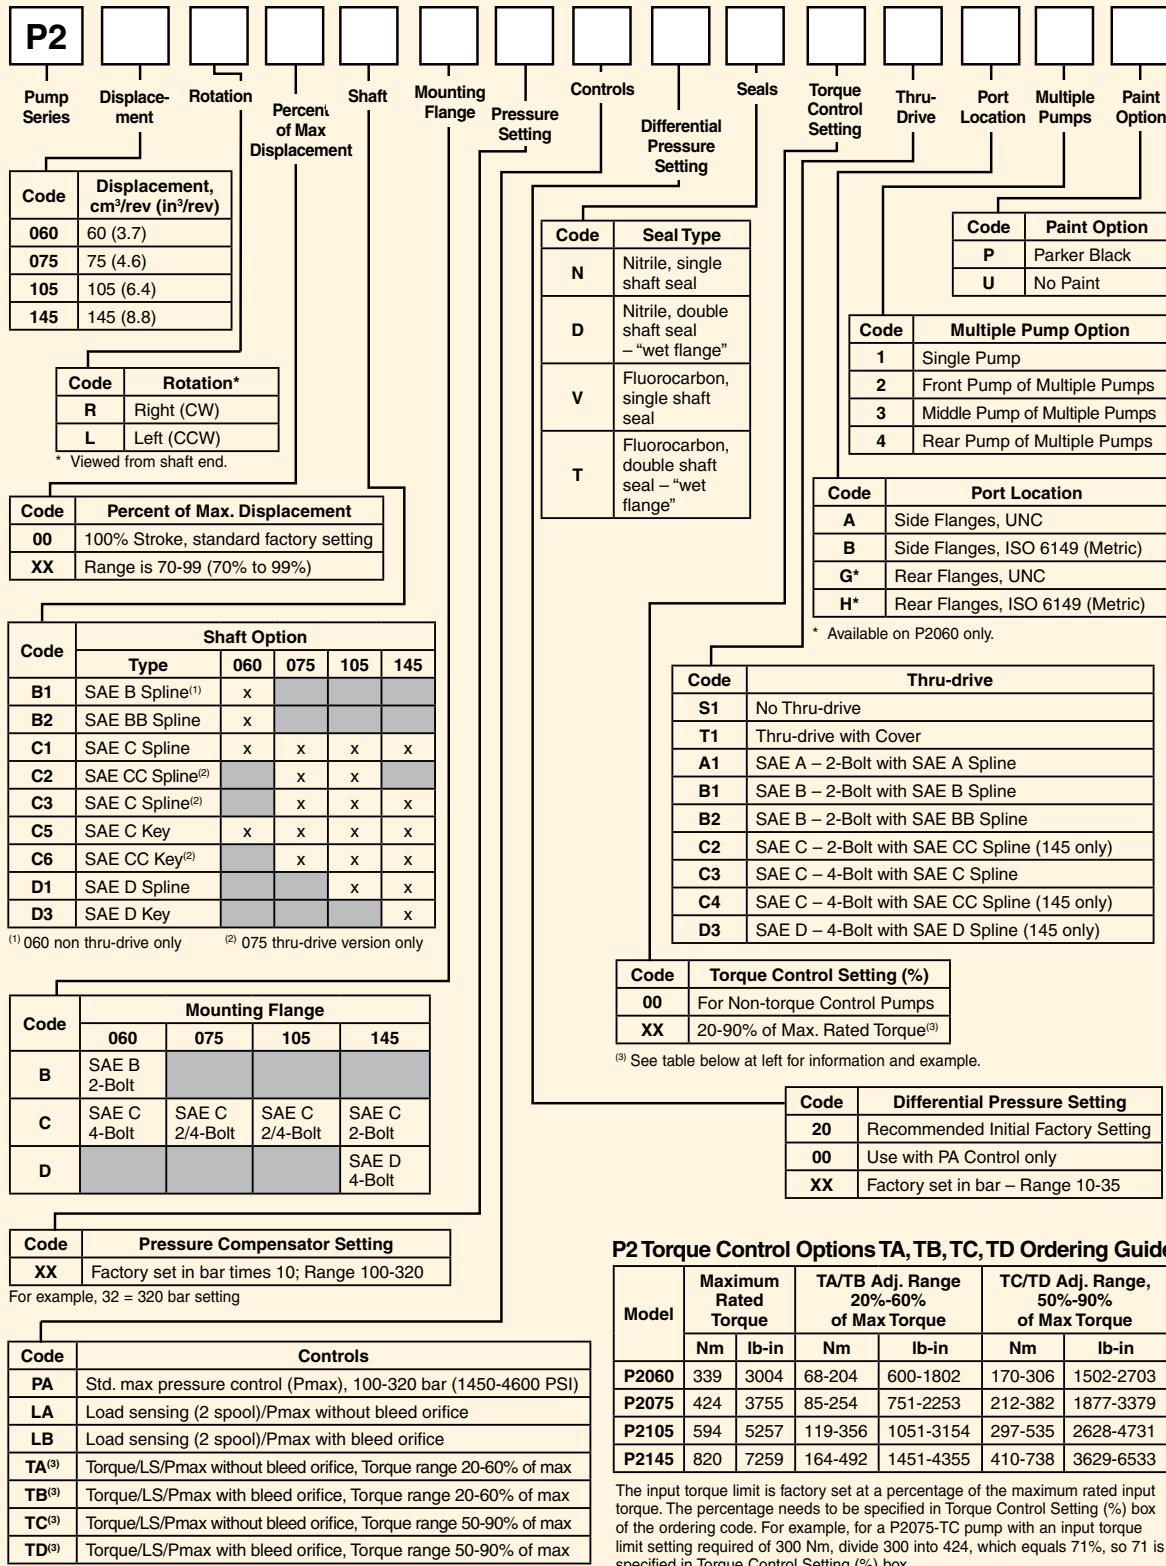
P2

Pump Series

Displacement

Rotation

Percent of Max Displacement

Shaft

Mounting Flange

Pressure Setting

Controls

Differential Pressure Setting

Seals

Torque Control Setting

Thru-Drive

Port Location

Multiple Pumps

Paint Option

| Code | Displacement, cm³/rev (in³/rev) |
|---|---|
| 060 | 60 (3.7) |
| 075 | 75 (4.6) |
| 105 | 105 (6.4) |
| 145 | 145 (8.8) |

| Code | Rotation* |
|---|---|
| R | Right (CW) |
| L | Left (CCW) |

* Viewed from shaft end.

| Code | Percent of Max. Displacement |
|---|---|
| 00 | 100% Stroke, standard factory setting |
| XX | Range is 70-99 (70% to 99%) |

| Code | Shaft Option Type | 060 | 075 | 105 | 145 |
|---|---|---|---|---|---|
| B1 | SAE B Spline$^{(1)}$ | x | | | |
| B2 | SAE BB Spline | x | | | |
| C1 | SAE C Spline | x | x | x | x |
| C2 | SAE CC Spline$^{(2)}$ | | x | x | |
| C3 | SAE C Spline$^{(2)}$ | | x | x | x |
| C5 | SAE C Key | x | x | x | x |
| C6 | SAE CC Key$^{(2)}$ | | x | x | x |
| D1 | SAE D Spline | | | x | x |
| D3 | SAE D Key | | | | x |

$^{(1)}$ 060 non thru-drive only $^{(2)}$ 075 thru-drive version only

| Code | Mounting Flange 060 | 075 | 105 | 145 |
|---|---|---|---|---|
| B | SAE B 2-Bolt | | | |
| C | SAE C 4-Bolt | SAE C 2/4-Bolt | SAE C 2/4-Bolt | SAE C 2-Bolt |
| D | | | | SAE D 4-Bolt |

| Code | Pressure Compensator Setting |
|---|---|
| XX | Factory set in bar times 10; Range 100-320 |

For example, 32 = 320 bar setting

| Code | Controls |
|---|---|
| PA | Std. max pressure control (Pmax), 100-320 bar (1450-4600 PSI) |
| LA | Load sensing (2 spool)/Pmax without bleed orifice |
| LB | Load sensing (2 spool)/Pmax with bleed orifice |
| TA$^{(3)}$ | Torque/LS/Pmax without bleed orifice, Torque range 20-60% of max |
| TB$^{(3)}$ | Torque/LS/Pmax with bleed orifice, Torque range 20-60% of max |
| TC$^{(3)}$ | Torque/LS/Pmax without bleed orifice, Torque range 50-90% of max |
| TD$^{(3)}$ | Torque/LS/Pmax with bleed orifice, Torque range 50-90% of max |

| Code | Seal Type |
|---|---|
| N | Nitrile, single shaft seal |
| D | Nitrile, double shaft seal – "wet flange" |
| V | Fluorocarbon, single shaft seal |
| T | Fluorocarbon, double shaft seal – "wet flange" |

| Code | Paint Option |
|---|---|
| P | Parker Black |
| U | No Paint |

| Code | Multiple Pump Option |
|---|---|
| 1 | Single Pump |
| 2 | Front Pump of Multiple Pumps |
| 3 | Middle Pump of Multiple Pumps |
| 4 | Rear Pump of Multiple Pumps |

| Code | Port Location |
|---|---|
| A | Side Flanges, UNC |
| B | Side Flanges, ISO 6149 (Metric) |
| G* | Rear Flanges, UNC |
| H* | Rear Flanges, ISO 6149 (Metric) |

* Available on P2060 only.

| Code | Thru-drive |
|---|---|
| S1 | No Thru-drive |
| T1 | Thru-drive with Cover |
| A1 | SAE A – 2-Bolt with SAE A Spline |
| B1 | SAE B – 2-Bolt with SAE B Spline |
| B2 | SAE B – 2-Bolt with SAE BB Spline |
| C2 | SAE C – 2-Bolt with SAE CC Spline (145 only) |
| C3 | SAE C – 4-Bolt with SAE C Spline |
| C4 | SAE C – 4-Bolt with SAE CC Spline (145 only) |
| D3 | SAE D – 4-Bolt with SAE D Spline (145 only) |

| Code | Torque Control Setting (%) |
|---|---|
| 00 | For Non-torque Control Pumps |
| XX | 20-90% of Max. Rated Torque$^{(3)}$ |

$^{(3)}$ See table below at left for information and example.

| Code | Differential Pressure Setting |
|---|---|
| 20 | Recommended Initial Factory Setting |
| 00 | Use with PA Control only |
| XX | Factory set in bar – Range 10-35 |

P2 Torque Control Options TA, TB, TC, TD Ordering Guide

| Model | Maximum Rated Torque Nm | lb-in | TA/TB Adj. Range 20%-60% of Max Torque Nm | lb-in | TC/TD Adj. Range, 50%-90% of Max Torque Nm | lb-in |
|---|---|---|---|---|---|---|
| P2060 | 339 | 3004 | 68-204 | 600-1802 | 170-306 | 1502-2703 |
| P2075 | 424 | 3755 | 85-254 | 751-2253 | 212-382 | 1877-3379 |
| P2105 | 594 | 5257 | 119-356 | 1051-3154 | 297-535 | 2628-4731 |
| P2145 | 820 | 7259 | 164-492 | 1451-4355 | 410-738 | 3629-6533 |

The input torque limit is factory set at a percentage of the maximum rated input torque. The percentage needs to be specified in Torque Control Setting (%) box of the ordering code. For example, for a P2075-TC pump with an input torque limit setting required of 300 Nm, divide 300 into 424, which equals 71%, so 71 is specified in Torque Control Setting (%) box.